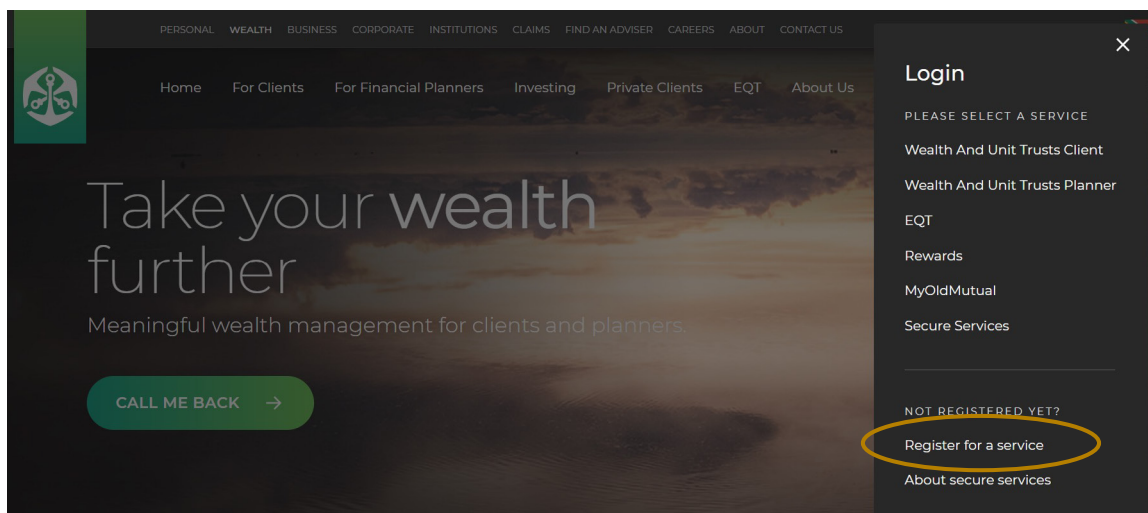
PERSONAL WEALTH BUSINESS CORPORATE INSTITUTIONS CLAIMS FIND AN ADVISER CAREERS ABOUT CONTACT US

Home For Clients For Financial Planners Investing Private Clients EQT About Us

Take your wealth further

Meaningful wealth management for clients and planners.

CALL ME BACK →

×

Login

PLEASE SELECT A SERVICE

Wealth And Unit Trusts Client

Wealth And Unit Trusts Planner

EQT

Rewards

MyOldMutual

Secure Services

NOT REGISTERED YET?

Register for a service

About secure services